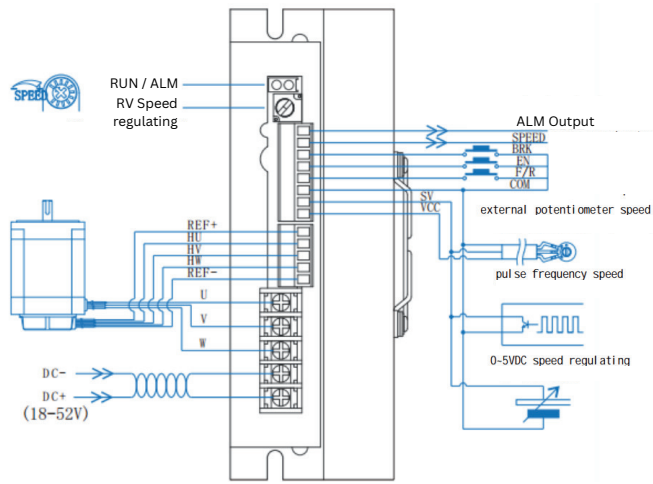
SPEED

RUN / ALM

RV Speed regulating

ALM Output

SPEED
BRK
EN
F/R
COM

SV
VCC

external potentiometer speed

pulse frequency speed

0-5VDC speed regulating

REF+
HU
HV
HW
REF-

U
V
W

DC-
DC+
(18-52V)